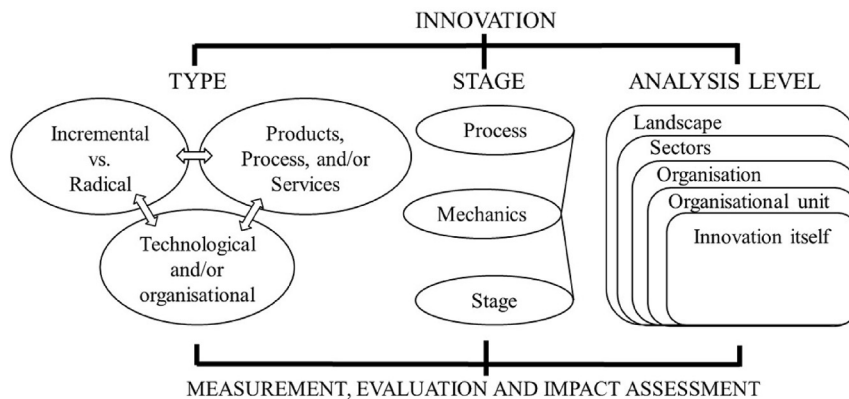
INNOVATION

TYPE

STAGE

ANALYSIS LEVEL

Incremental vs. Radical

Products, Process, and/or Services

Technological and/or organisational

Process

Mechanics

Stage

Landscape

Sectors

Organisation

Organisational unit

Innovation itself

MEASUREMENT, EVALUATION AND IMPACT ASSESSMENT